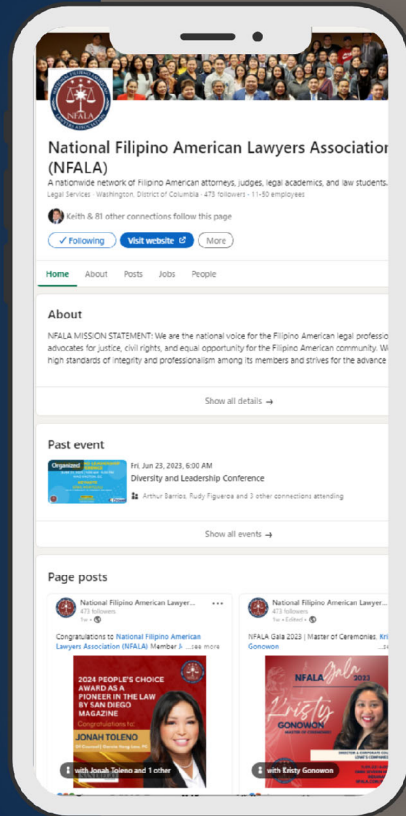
NFALA

National Filipino American Lawyers Association (NFALA)

A nationwide network of Filipino American attorneys, judges, legal academics, and law students.

Legal Services · Washington, District of Columbia · 473 followers · 11-50 employees

Keith & 81 other connections follow this page

✓ Following

Visit website

More

Home About Posts Jobs People

About

NFALA MISSION STATEMENT: We are the national voice for the Filipino American legal professio advocates for justice, civil rights, and equal opportunity for the Filipino American community. W high standards of integrity and professionalism among its members and strives for the advance

Show all details →

Past event

Organized

Fri, Jun 23, 2023, 6:00 AM

Diversity and Leadership Conference

Arthur Barrios, Rudy Figueroa and 3 other connections attending

Show all events →

Page posts

National Filipino American Lawyer...

473 followers

1w ·

Congratulations to National Filipino American Lawyers Association (NFALA) Member J...see more

2024 PEOPLE'S CHOICE AWARD AS A PIONEER IN THE LAW BY SAN DIEGO MAGAZINE

Congratulations to:

JONAH TOLENO

with Jonah Toleno and 1 other

National Filipino American Lawyer...

473 followers

1w · Edited ·

NFALA Gala 2023 | Master of Ceremonies, Kri Gonowon

NFALA Gala 2023

Kristy GONOWON

with Kristy Gonowon